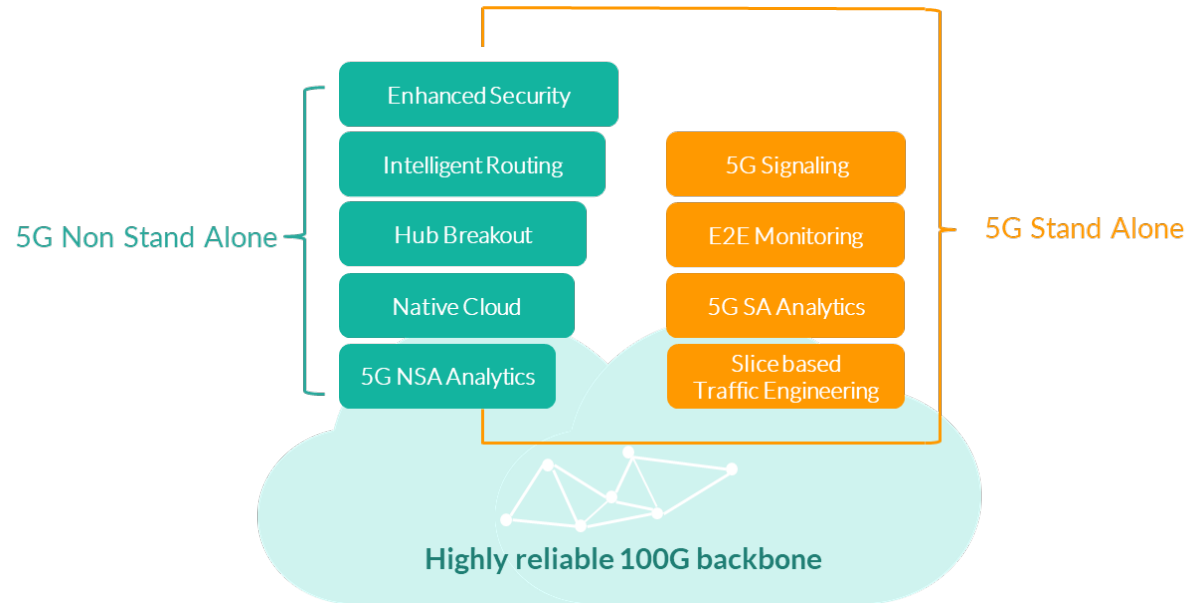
5G Non Stand Alone

Enhanced Security

Intelligent Routing

Hub Breakout

Native Cloud

5G NSA Analytics

5G Signaling

E2E Monitoring

5G SA Analytics

Slice based Traffic Engineering

5G Stand Alone

Highly reliable 100G backbone